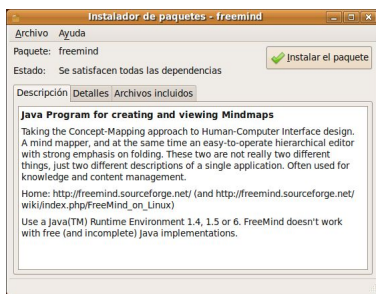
Instalador de paquetes - freemind

Archivo Ayuda

Paquete: freemind

Estado: Se satisfacen todas las dependencias

Instalar el paquete

Descripción Detalles Archivos incluidos

Java Program for creating and viewing Mindmaps

Taking the Concept-Mapping approach to Human-Computer Interface design. A mind mapper, and at the same time an easy-to-operate hierarchical editor with strong emphasis on folding. These two are not really two different things, just two different descriptions of a single application. Often used for knowledge and content management.

Home: http://freemind.sourceforge.net/ (and http://freemind.sourceforge.net/wiki/index.php/FreeMind_on_Linux)

Use a Java(TM) Runtime Environment 1.4, 1.5 or 6. FreeMind doesn't work with free (and incomplete) Java implementations.